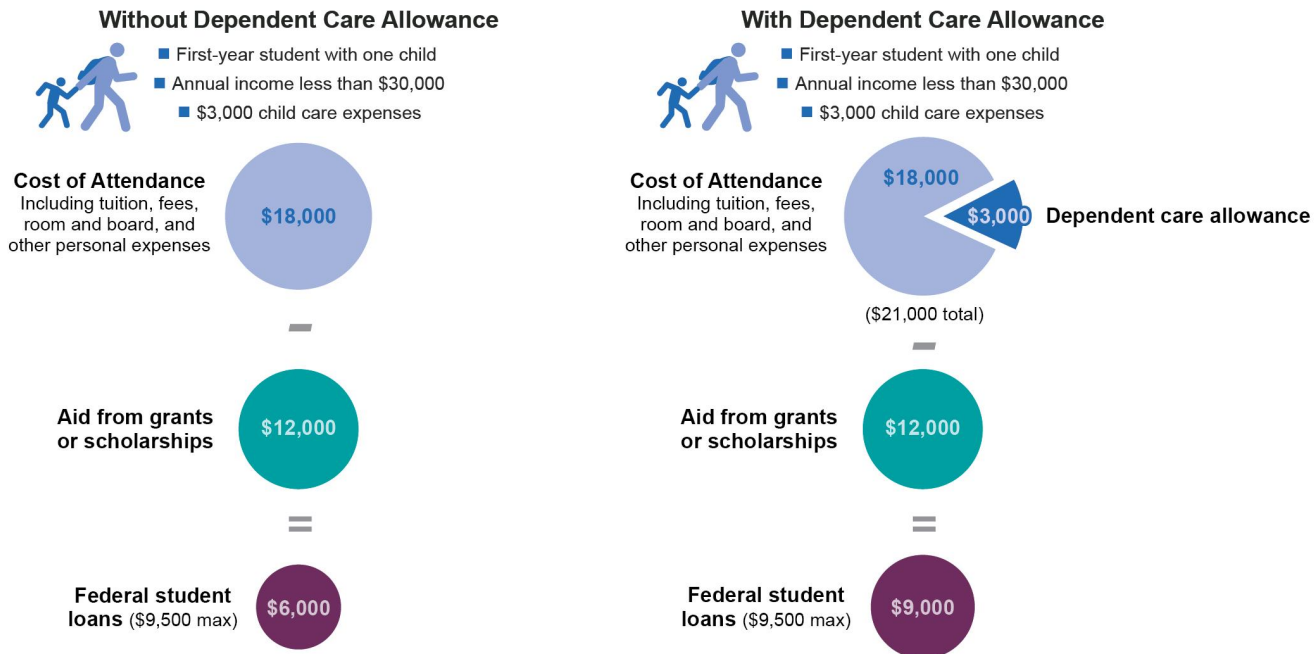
Without Dependent Care Allowance

First-year student with one child
Annual income less than $30,000
$3,000 child care expenses

Cost of Attendance
Including tuition, fees, room and board, and other personal expenses

$18,000

–

Aid from grants or scholarships

$12,000

=

Federal student loans ($9,500 max)

$6,000

With Dependent Care Allowance

First-year student with one child
Annual income less than $30,000
$3,000 child care expenses

Cost of Attendance
Including tuition, fees, room and board, and other personal expenses

$18,000

$3,000

Dependent care allowance

($21,000 total)

–

Aid from grants or scholarships

$12,000

=

Federal student loans ($9,500 max)

$9,000